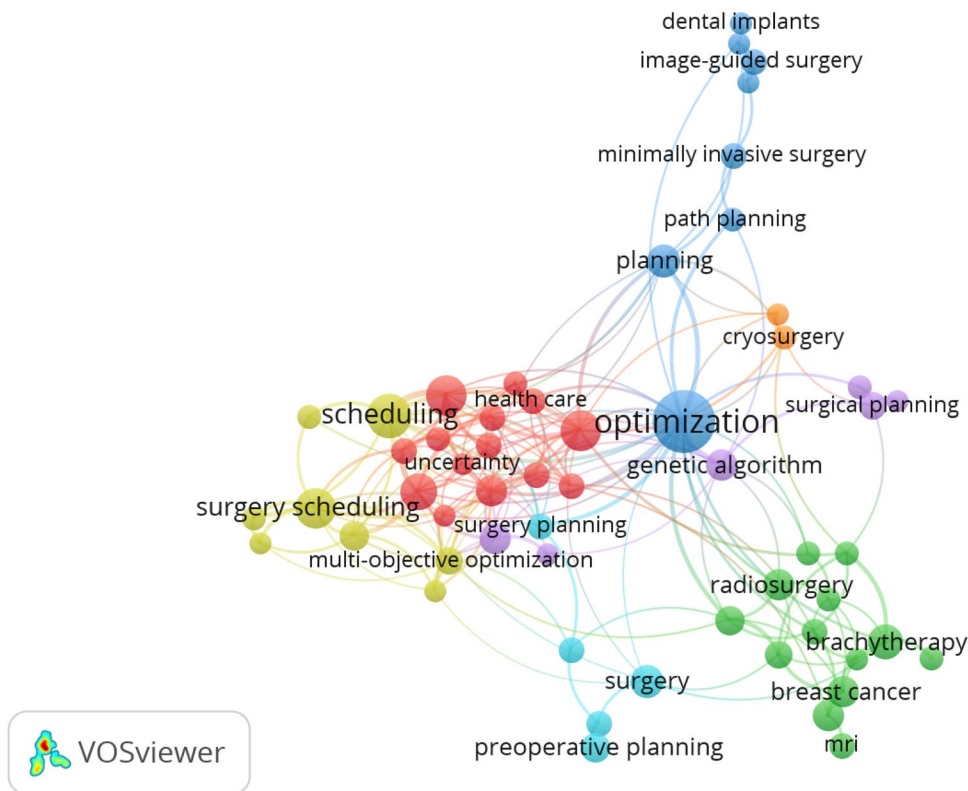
dental implants
image-guided surgery
minimally invasive surgery
path planning
planning
cryosurgery
health care
scheduling
optimization
surgical planning
uncertainty
genetic algorithm
surgery scheduling
surgery planning
multi-objective optimization
radiosurgery
brachytherapy
surgery
breast cancer
preoperative planning
mri
VOSviewer